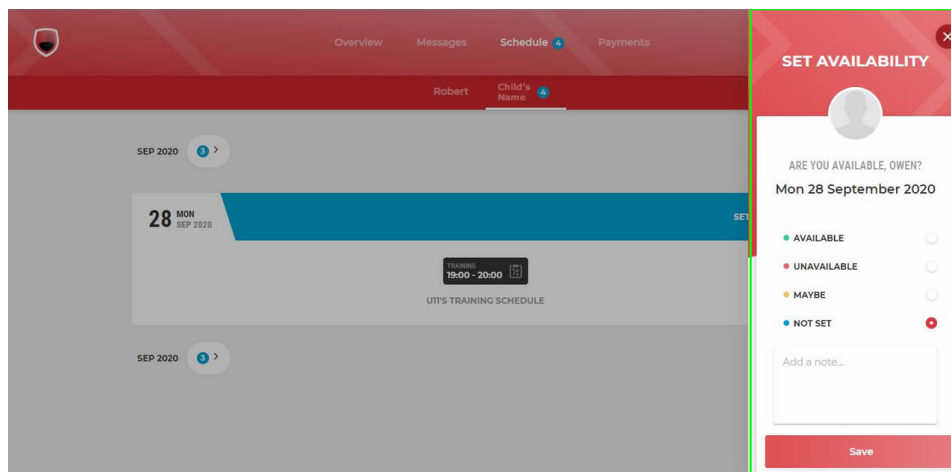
Overview Messages Schedule 4 Payments

Robert Child's Name 4

SEP 2020 3 >

28 MON SEP 2020

SET

TRAINING
19:00 - 20:00

U11'S TRAINING SCHEDULE

SEP 2020 3 >

SET AVAILABILITY

ARE YOU AVAILABLE, OWEN?

Mon 28 September 2020

AVAILABLE

UNAVAILABLE

MAYBE

NOT SET

Add a note...

Save